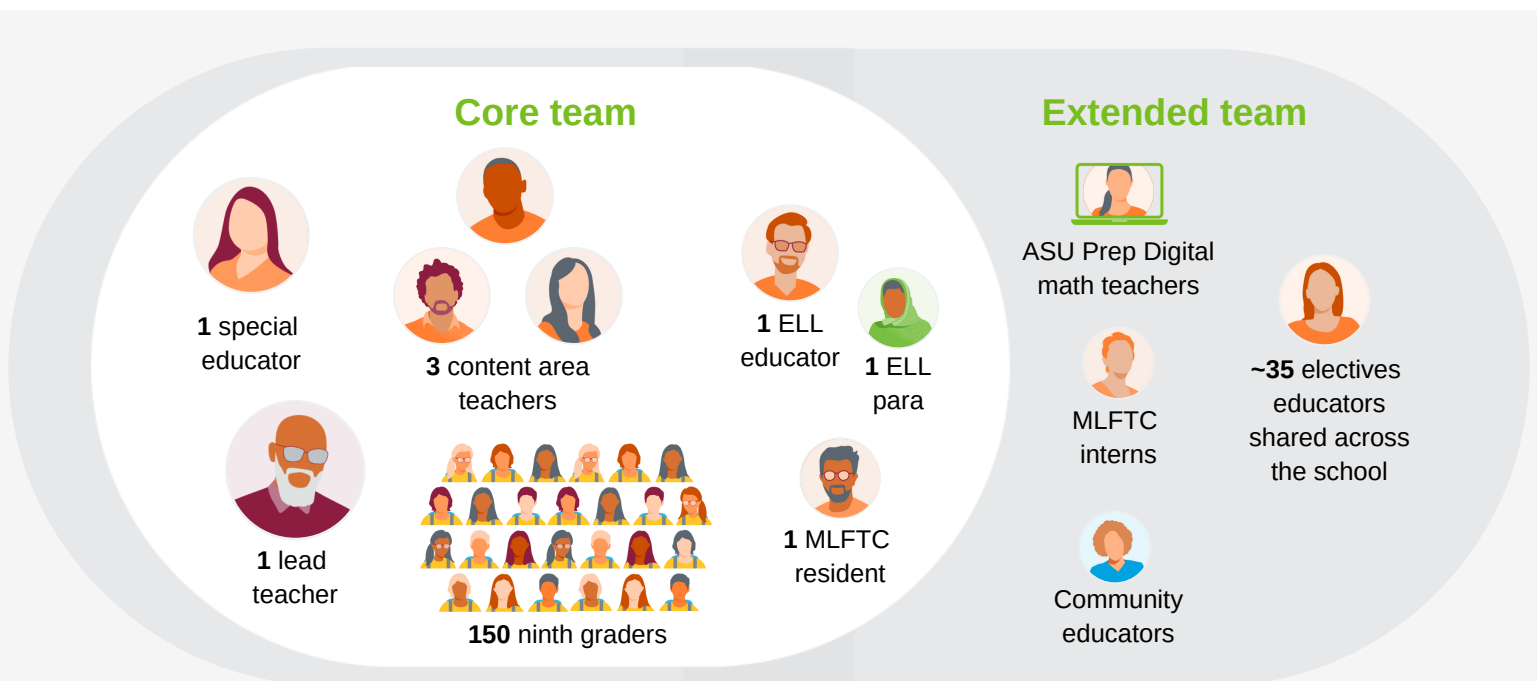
Core team

1 special educator

3 content area teachers

1 ELL educator

1 ELL para

1 lead teacher

150 ninth graders

1 MLFTC resident

Extended team

ASU Prep Digital math teachers

MLFTC interns

~35 electives educators shared across the school

Community educators